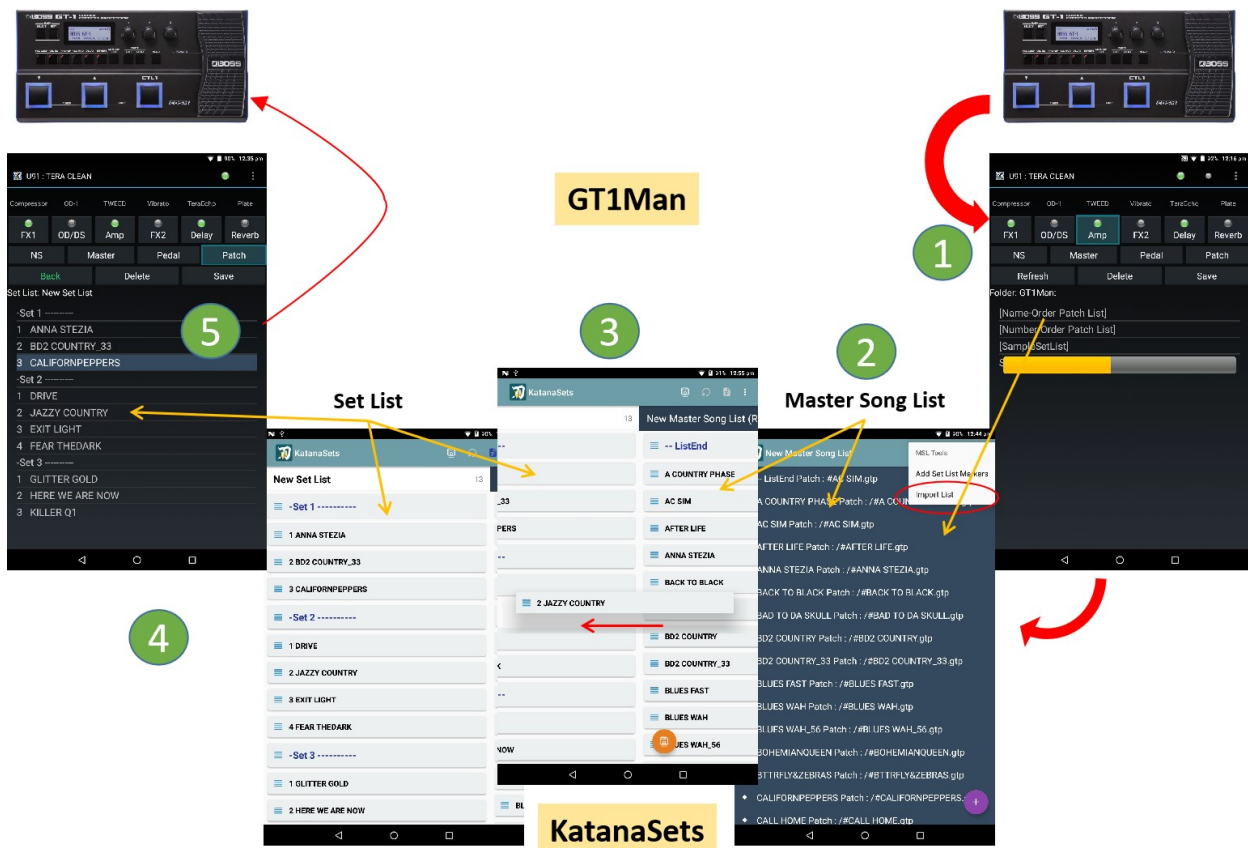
BOSS GT-1

BOSS GT-1

GT1Man

U01 : TERA CLEAN

Compressor OD-1 TWEED Vibrato TeraEcho Plate

FX1 OD/DS Amp FX2 Delay Reverb

NS Master Pedal Patch

Back Delete Save

Set List: New Set List

-Set 1 ---------
1 ANNA STEZIA
2 BD2 COUNTRY_33
3 CALIFORNPEPPERS
-Set 2 ---------
1 DRIVE
2 JAZZY COUNTRY
3 EXIT LIGHT
4 FEAR THEDARK
-Set 3 ---------
1 GLITTER GOLD
2 HERE WE ARE NOW
3 KILLER Q1

5

U01 : TERA CLEAN

Compressor OD-1 TWEED Vibrato TeraEcho Plate

FX1 OD/DS Amp FX2 Delay Reverb

NS Master Pedal Patch

Refresh Delete Save

Folder: GT1Man:

[Name-Order Patch List]
[Number-Order Patch List]
[SampleSetList]

1

3

2

Set List

Master Song List

KatanaSets

New Set List 13

-Set 1 ---------
1 ANNA STEZIA
2 BD2 COUNTRY_33
3 CALIFORNPEPPERS
-Set 2 ---------
1 DRIVE
2 JAZZY COUNTRY
3 EXIT LIGHT
4 FEAR THEDARK
-Set 3 ---------
1 GLITTER GOLD
2 HERE WE ARE NOW

KatanaSets

13 New Master Song List (R

-- ListEnd
A COUNTRY PHASE
AC SIM
AFTER LIFE
ANNA STEZIA
BACK TO BLACK
2 JAZZY COUNTRY
BD2 COUNTRY
BD2 COUNTRY_33
BLUES FAST
BLUES WAH
BLUES WAH_56

New Master Song List

MSL Tools
Add Set List Markers
Import List

-- ListEnd Patch : /#AC SIM.gtp
A COUNTRY PHASE Patch : /#A COU
AC SIM Patch : /#AC SIM.gtp
AFTER LIFE Patch : /#AFTER LIFE.gtp
ANNA STEZIA Patch : /#ANNA STEZIA.gtp
BACK TO BLACK Patch : /#BACK TO BLACK.gtp
BAD TO DA SKULL Patch : /#BAD TO DA SKULL.gtp
BD2 COUNTRY Patch : /#BD2 COUNTRY.gtp
BD2 COUNTRY_33 Patch : /#BD2 COUNTRY_33.gtp
BLUES FAST Patch : /#BLUES FAST.gtp
BLUES WAH Patch : /#BLUES WAH.gtp
BLUES WAH_56 Patch : /#BLUES WAH_56.gtp
BOHEMIANQUEEN Patch : /#BOHEMIANQUEEN.gtp
BTTRFLY&ZEBRAS Patch : /#BTTRFLY&ZEBRAS.gtp
CALIFORNPEPPERS Patch : /#CALIFORNPEPPERS.
CALL HOME Patch : /#CALL HOME.gtp

4

KatanaSets